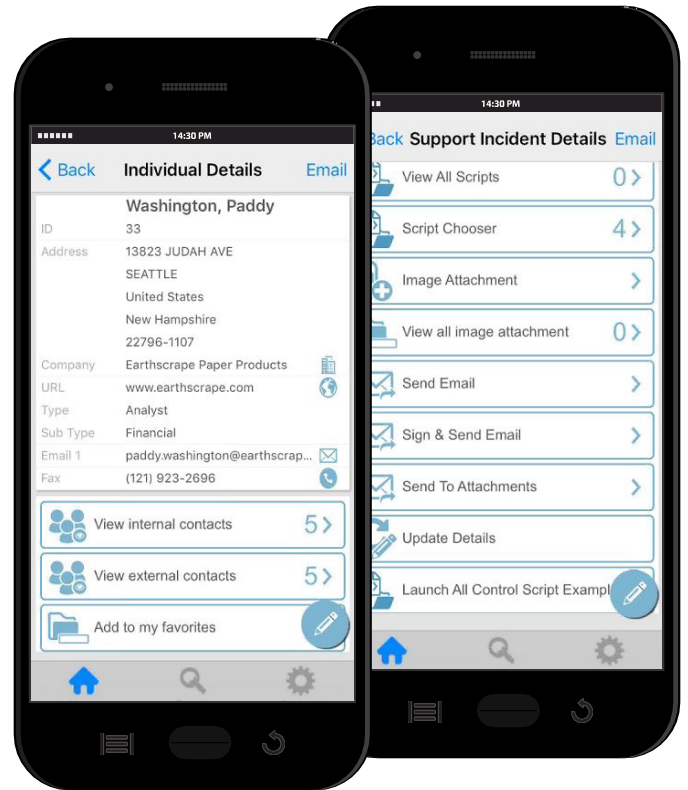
14:30 PM

Back Individual Details Email

Washington, Paddy

ID 33

Address 13823 JUDAH AVE
SEATTLE
United States
New Hampshire
22796-1107

Company Earthscrape Paper Products

URL www.earthscrape.com

Type Analyst

Sub Type Financial

Email 1 paddy.washington@earthscrap...

Fax (121) 923-2696

View internal contacts 5

View external contacts 5

Add to my favorites

14:30 PM

Back Support Incident Details Email

View All Scripts 0

Script Chooser 4

Image Attachment

View all image attachment 0

Send Email

Sign & Send Email

Send To Attachments

Update Details

Launch All Control Script Exampl